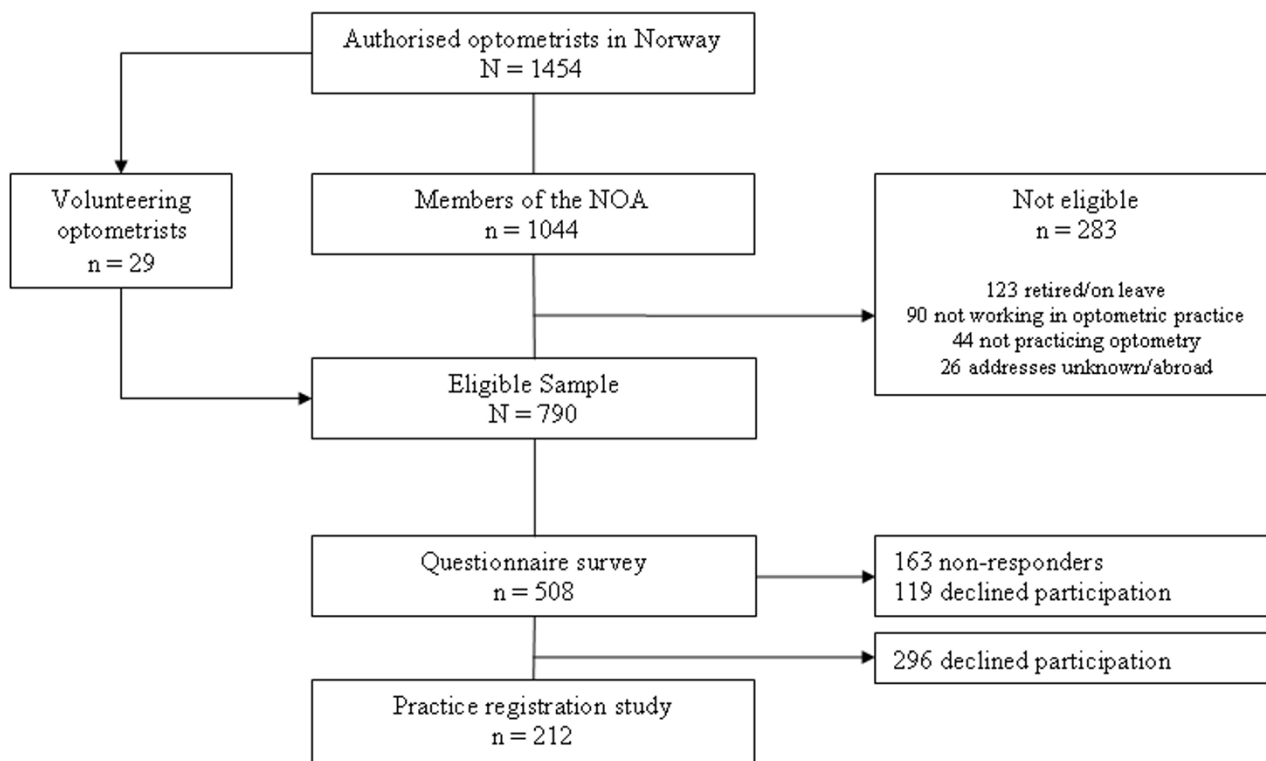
Authorised optometrists in Norway
N = 1454

Volunteering optometrists
n = 29

Members of the NOA
n = 1044

Not eligible
n = 283

123 retired/on leave
90 not working in optometric practice
44 not practicing optometry
26 addresses unknown/abroad

Eligible Sample
N = 790

Questionnaire survey
n = 508

163 non-responders
119 declined participation

296 declined participation

Practice registration study
n = 212